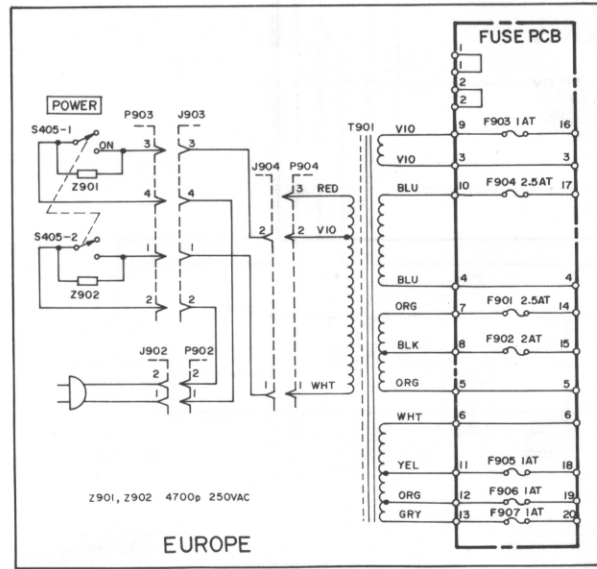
FUSE PCB

POWER

S405-1

ON

Z901

S405-2

Z902

P903
J903
J904
P904
T901

3
3
4
4
1
1
2
2
2
2
13 RED
2 VIO
1
11 WHT

J902
P902
2
2
1
1

VIO
VIO
BLU
BLU
ORG
BLK
ORG
WHT
YEL
ORG
GRY

1
1
2
2
9
3
10
4
7
8
5
6
11
12
13

F903 1AT
F904 2.5AT
F901 2.5AT
F902 2AT
F905 1AT
F906 1AT
F907 1AT

16
3
17
4
14
15
5
6
18
19
20

Z901, Z902 4700p 250VAC

EUROPE